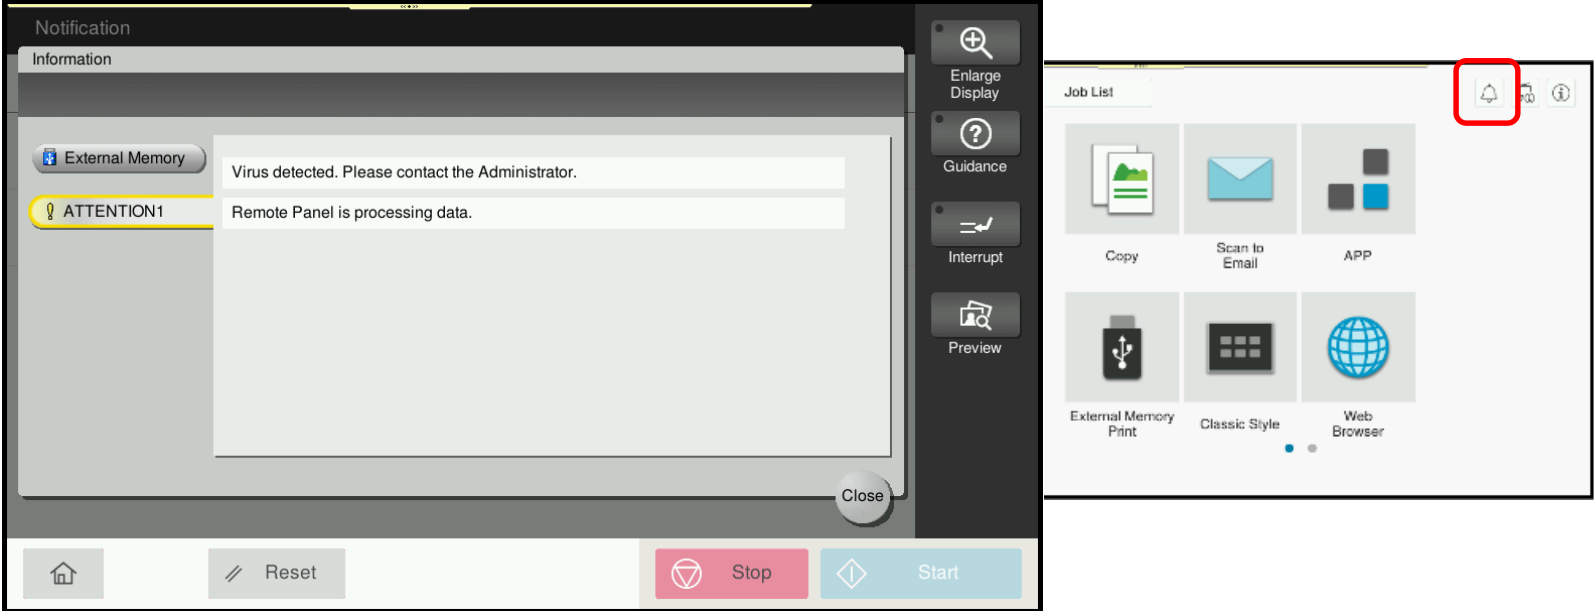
Notification

Information

External Memory

ATTENTION1

Virus detected. Please contact the Administrator.

Remote Panel is processing data.

Close

Enlarge Display

Guidance

Interrupt

Preview

Reset

Stop

Start

Job List

Copy

Scan to Email

APP

External Memory Print

Classic Style

Web Browser